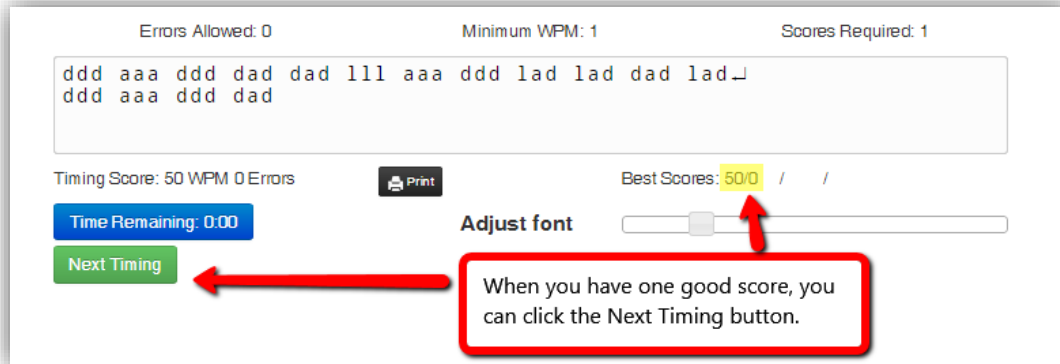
Errors Allowed: 0

Minimum WPM: 1

Scores Required: 1

ddd aaa ddd dad dad lll aaa ddd lad lad dad lad↵
ddd aaa ddd dad

Timing Score: 50 WPM 0 Errors

Print

Best Scores: 50/0 / /

Time Remaining: 0:00

Adjust font

Next Timing

When you have one good score, you can click the Next Timing button.